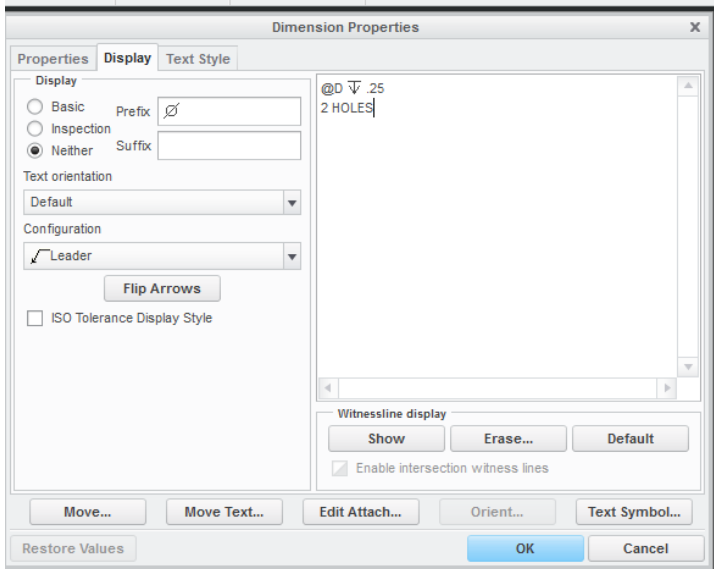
Dimension Properties

Properties | Display | Text Style

Display

Basic
Inspection
Neither

Prefix $\varnothing$

Suffix

Text orientation

Default

Configuration

Leader

Flip Arrows

ISO Tolerance Display Style

@D $\overline{\downarrow}$ .25
2 HOLES

Witnessline display

Show | Erase... | Default

Enable intersection witness lines

Move... | Move Text... | Edit Attach... | Orient... | Text Symbol...

Restore Values | OK | Cancel